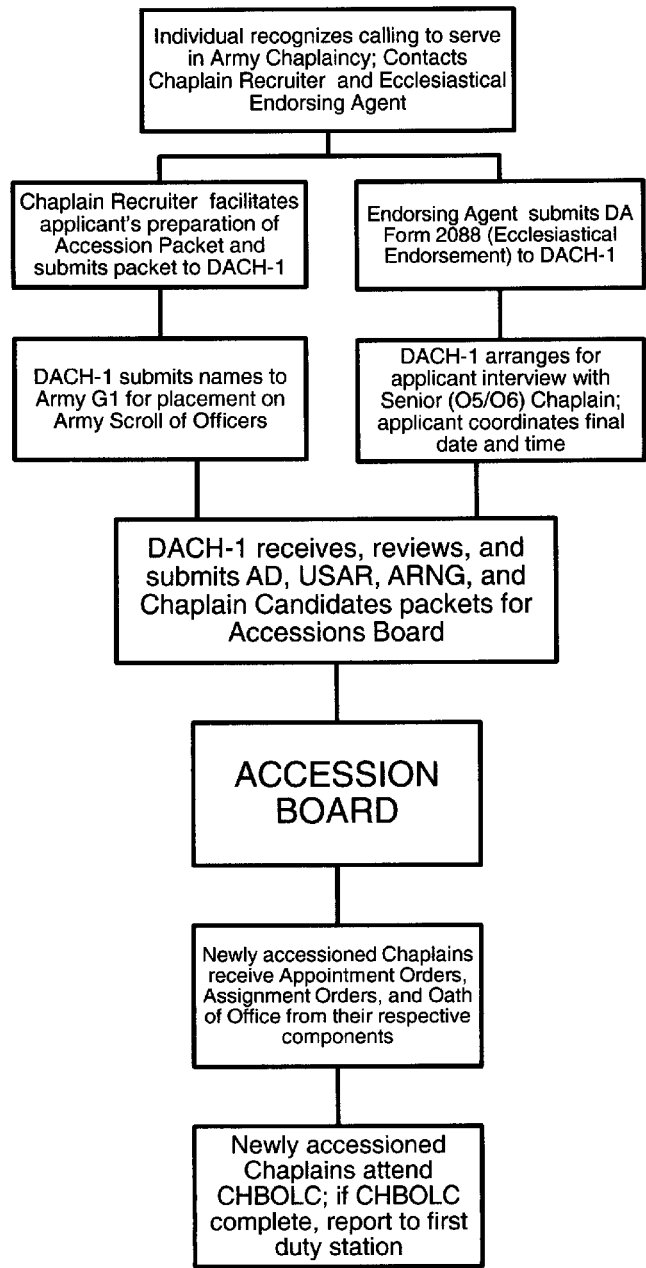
Individual recognizes calling to serve in Army Chaplaincy; Contacts Chaplain Recruiter and Ecclesiastical Endorsing Agent

Chaplain Recruiter facilitates applicant's preparation of Accession Packet and submits packet to DACH-1

Endorsing Agent submits DA Form 2088 (Ecclesiastical Endorsement) to DACH-1

DACH-1 submits names to Army G1 for placement on Army Scroll of Officers

DACH-1 arranges for applicant interview with Senior (O5/O6) Chaplain; applicant coordinates final date and time

DACH-1 receives, reviews, and submits AD, USAR, ARNG, and Chaplain Candidates packets for Accessions Board

ACCESSION BOARD

Newly accessioned Chaplains receive Appointment Orders, Assignment Orders, and Oath of Office from their respective components

Newly accessioned Chaplains attend CHBOLC; if CHBOLC complete, report to first duty station